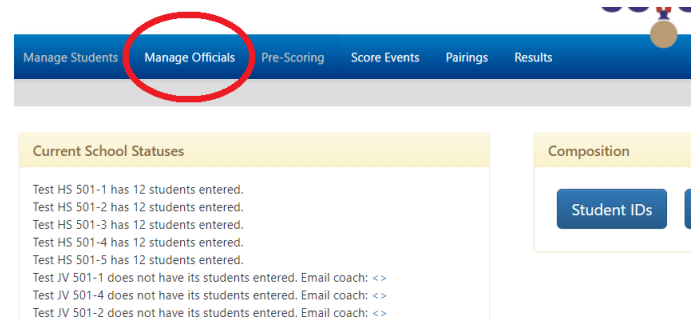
Manage Students Manage Officials Pre-Scoring Score Events Pairings Results

Current School Statuses

Test HS 501-1 has 12 students entered.
Test HS 501-2 has 12 students entered.
Test HS 501-3 has 12 students entered.
Test HS 501-4 has 12 students entered.
Test HS 501-5 has 12 students entered.
Test JV 501-1 does not have its students entered. Email coach: <>
Test JV 501-4 does not have its students entered. Email coach: <>
Test JV 501-2 does not have its students entered. Email coach: <>

Composition

Student IDs